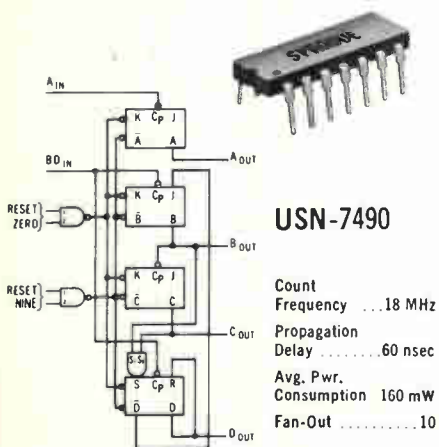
SYLVANIA

$A_{IN}$

K $\bar{C}_P$ J

$\bar{A}$ A

$A_{OUT}$

$BD_{IN}$

K $\bar{C}_P$ J

$\bar{B}$ B

RESET ZERO

$B_{OUT}$

RESET NINE

K $\bar{C}_P$ J

$\bar{C}$ C

$C_{OUT}$

S-S

S $\bar{C}_P$ R

$\bar{D}$ D

$D_{OUT}$

USN-7490

Count Frequency ...18 MHz

Propagation Delay ........60 nsec

Avg. Pwr. Consumption 160 mW

Fan-Out ..........10